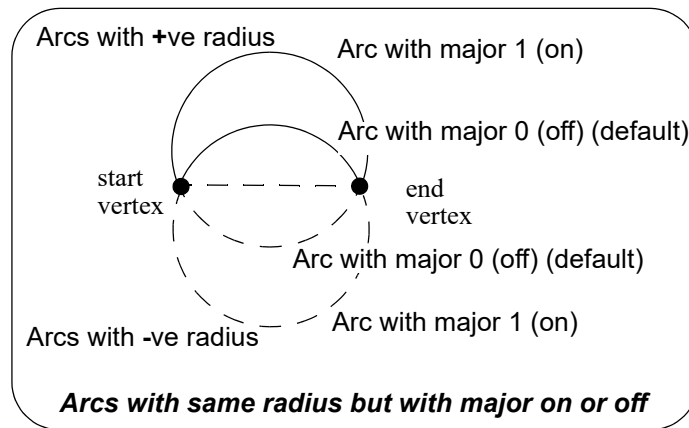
Arcs with +ve radius

Arc with major 1 (on)

Arc with major 0 (off) (default)

start vertex

end vertex

Arc with major 0 (off) (default)

Arc with major 1 (on)

Arcs with -ve radius

*Arcs with same radius but with major on or off*